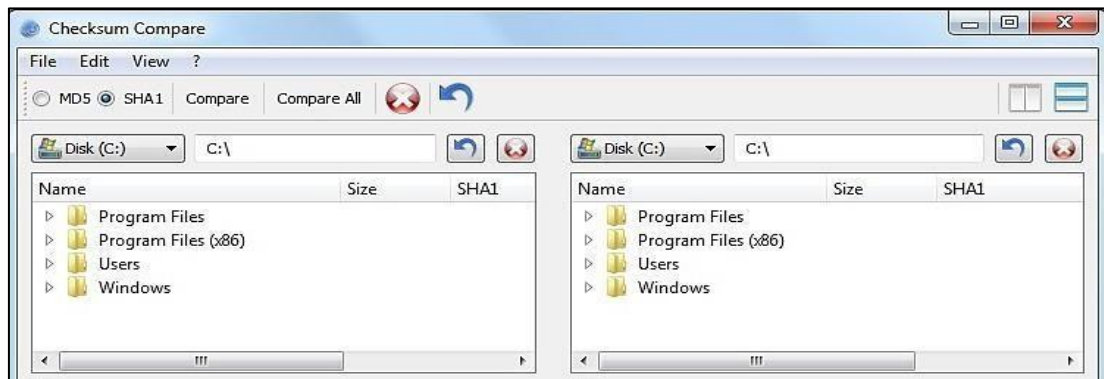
Checksum Compare

File Edit View ?

MD5 SHA1 Compare Compare All

Disk (C:) C:\

| Name | Size | SHA1 |
|---|---|---|
| Program Files | | |
| Program Files (x86) | | |
| Users | | |
| Windows | | |

Disk (C:) C:\

| Name | Size | SHA1 |
|---|---|---|
| Program Files | | |
| Program Files (x86) | | |
| Users | | |
| Windows | | |